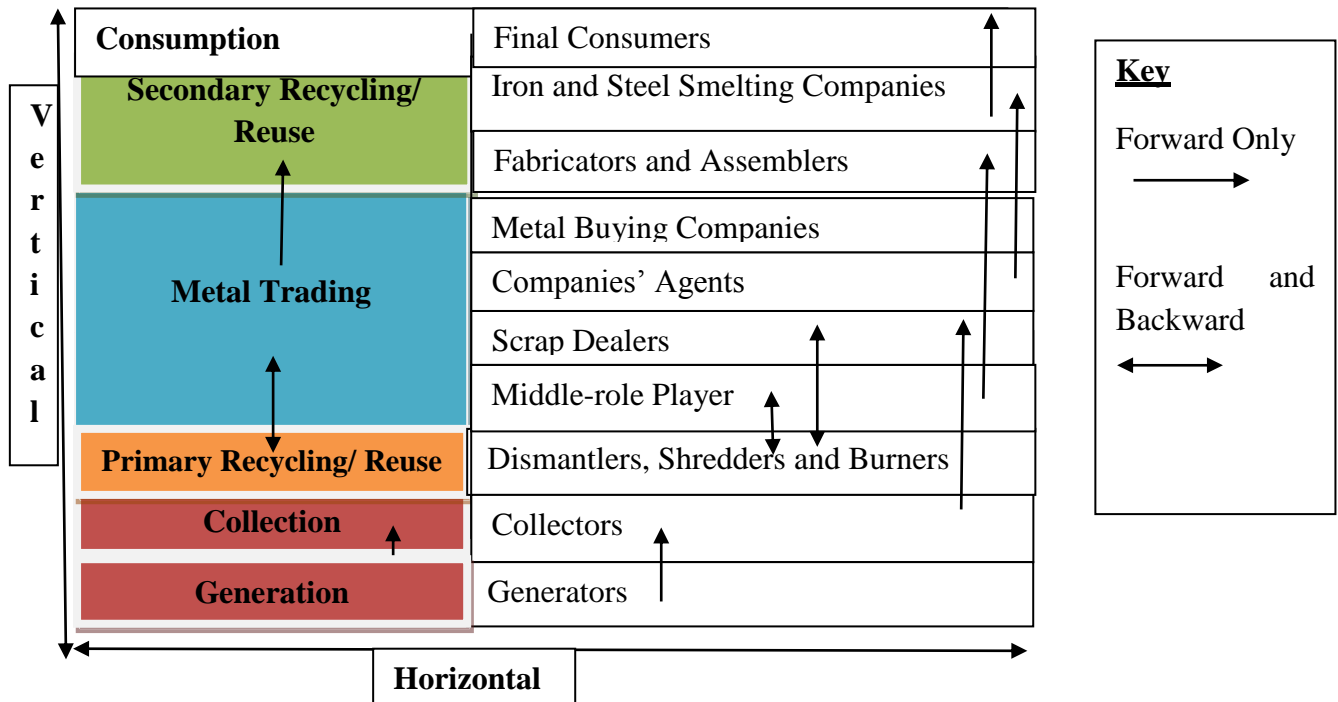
Consumption

Secondary Recycling/ Reuse

Metal Trading

Primary Recycling/ Reuse

Collection

Generation

Final Consumers

Iron and Steel Smelting Companies

Fabricators and Assemblers

Metal Buying Companies

Companies' Agents

Scrap Dealers

Middle-role Player

Dismantlers, Shredders and Burners

Collectors

Generators

Key

Forward Only

Forward and Backward

Vertical

Horizontal